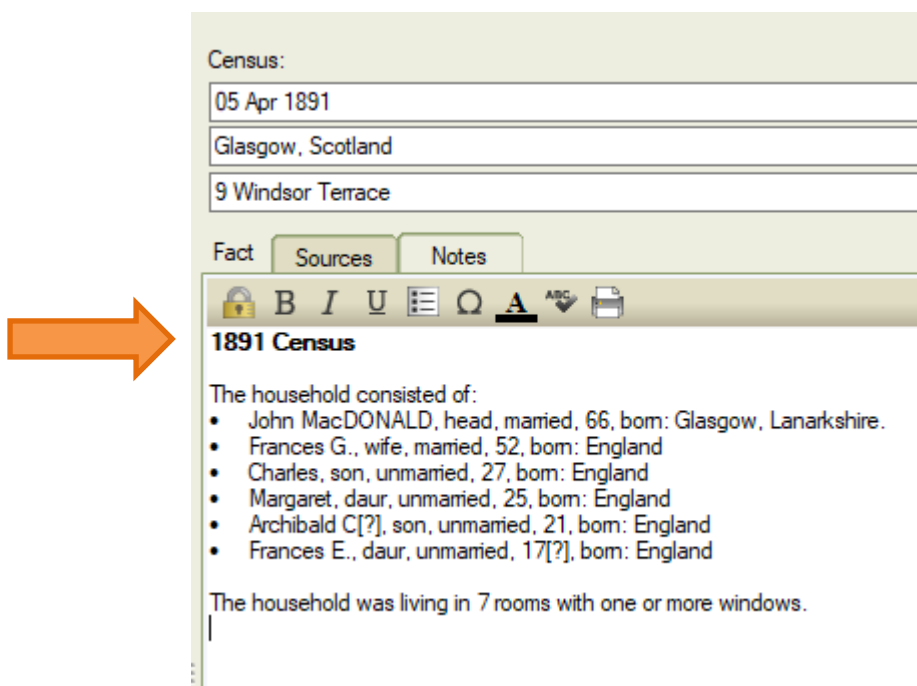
Census:

05 Apr 1891

Glasgow, Scotland

9 Windsor Terrace

Fact | Sources | Notes

B I U Ω A

**1891 Census**

The household consisted of:

- John MacDONALD, head, married, 66, born: Glasgow, Lanarkshire.
- Frances G., wife, married, 52, born: England
- Charles, son, unmarried, 27, born: England
- Margaret, daur, unmarried, 25, born: England
- Archibald C[?], son, unmarried, 21, born: England
- Frances E., daur, unmarried, 17[?], born: England

The household was living in 7 rooms with one or more windows.